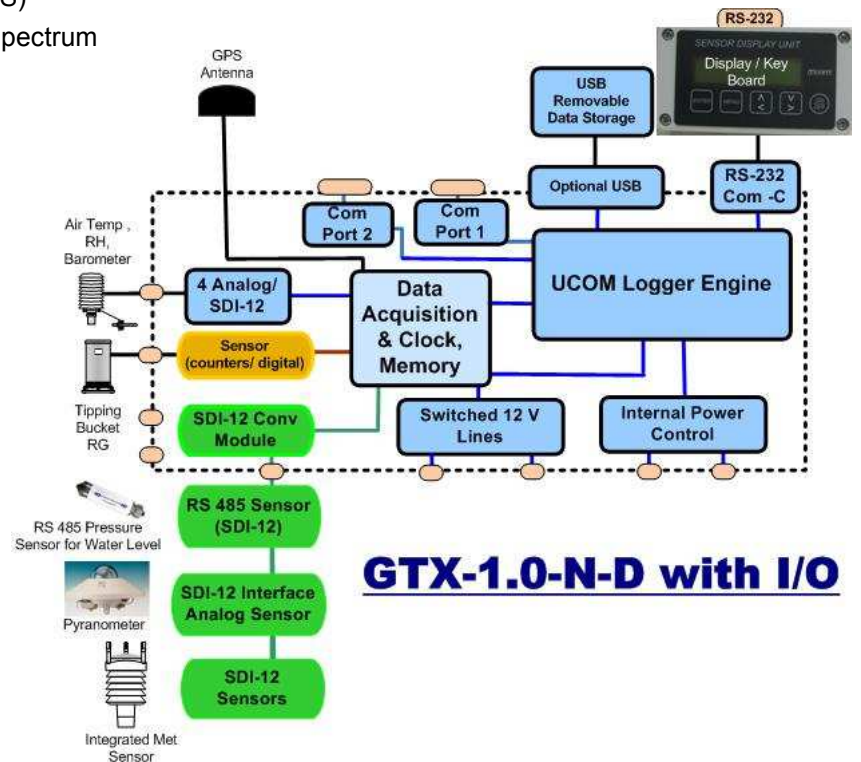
S)
pectrum

GPS Antenna

RS-232

SENSOR DISPLAY UNIT

Display / Key Board

USB Removable Data Storage

Optional USB

RS-232 Com -C

Com Port 2

Com Port 1

Air Temp , RH, Barometer

4 Analog/ SDI-12

Data Acquisition & Clock, Memory

UCOM Logger Engine

Sensor (counters/ digital)

Tipping Bucket RG

SDI-12 Conv Module

Switched 12 V Lines

Internal Power Control

RS 485 Pressure Sensor for Water Level

RS 485 Sensor (SDI-12)

GTX-1.0-N-D with I/O

Pyranometer

SDI-12 Interface Analog Sensor

SDI-12 Sensors

Integrated Met Sensor